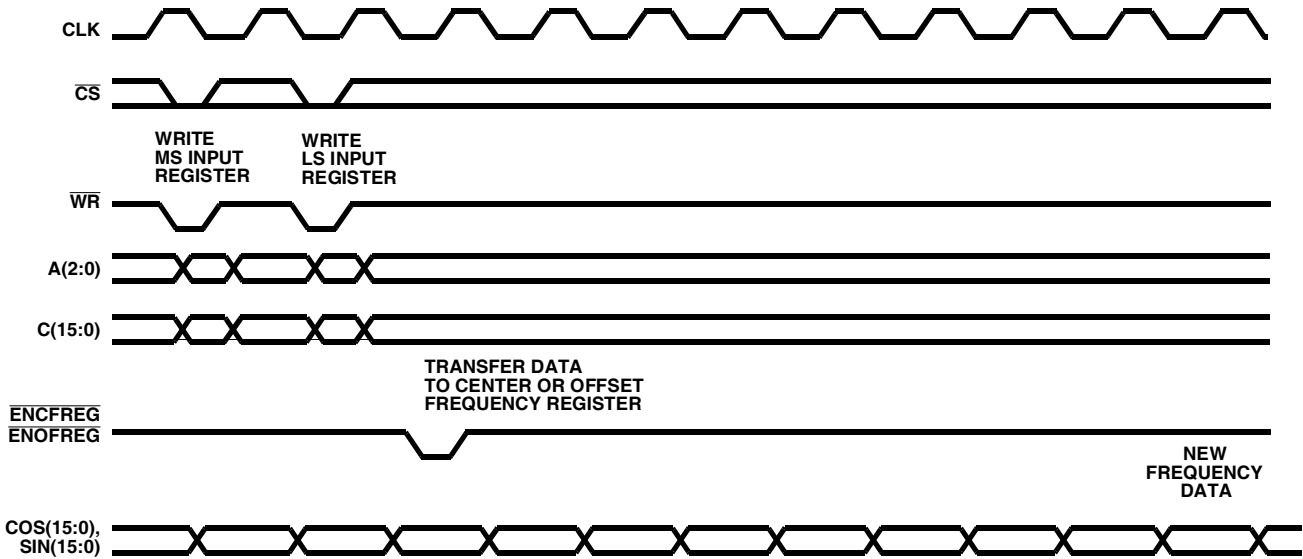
CLK

$\overline{CS}$

WRITE MS INPUT REGISTER

WRITE LS INPUT REGISTER

$\overline{WR}$

A(2:0)

C(15:0)

TRANSFER DATA TO CENTER OR OFFSET FREQUENCY REGISTER

$\overline{ENCFREG}$
$\overline{ENOFREG}$

NEW FREQUENCY DATA

COS(15:0), SIN(15:0)